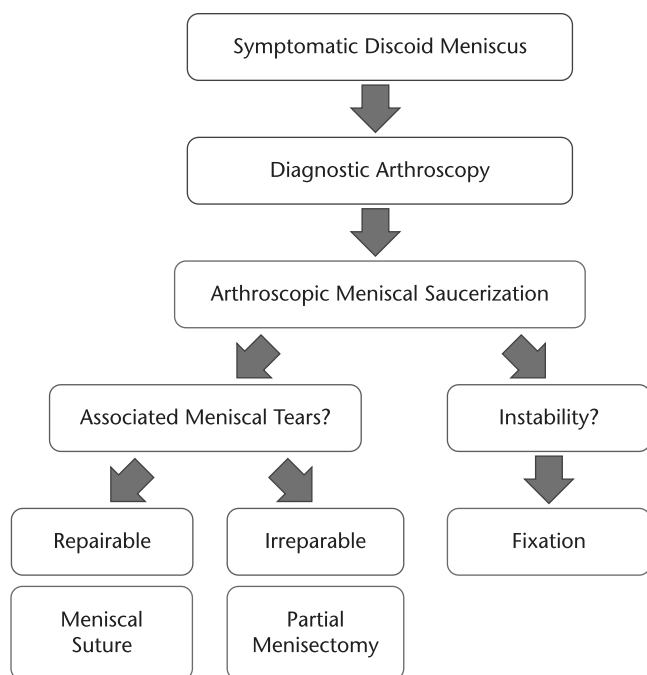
Symptomatic Discoid Meniscus

Diagnostic Arthroscopy

Arthroscopic Meniscal Saucerization

Associated Meniscal Tears?

Instability?

Repairable

Irreparable

Fixation

Meniscal Suture

Partial Menisectomy